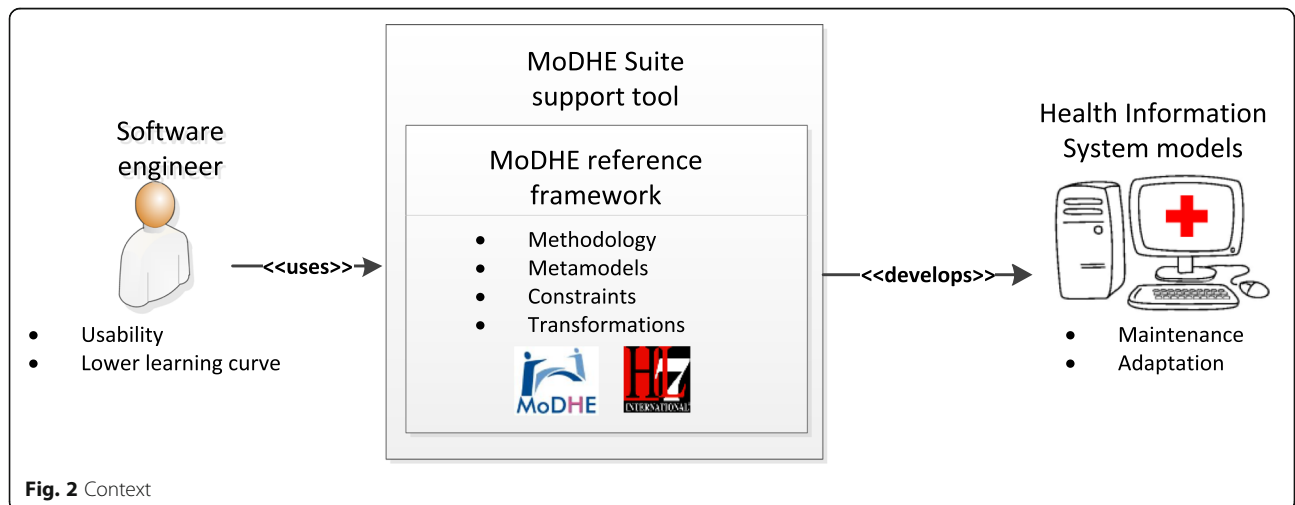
Software engineer

- Usability
- Lower learning curve

<<uses>>

MoDHE Suite support tool

MoDHE reference framework

- Methodology
- Metamodels
- Constraints
- Transformations

MoDHE

HL7 INTERNATIONAL

<<develops>>

Health Information System models

- Maintenance
- Adaptation

**Fig. 2** Context